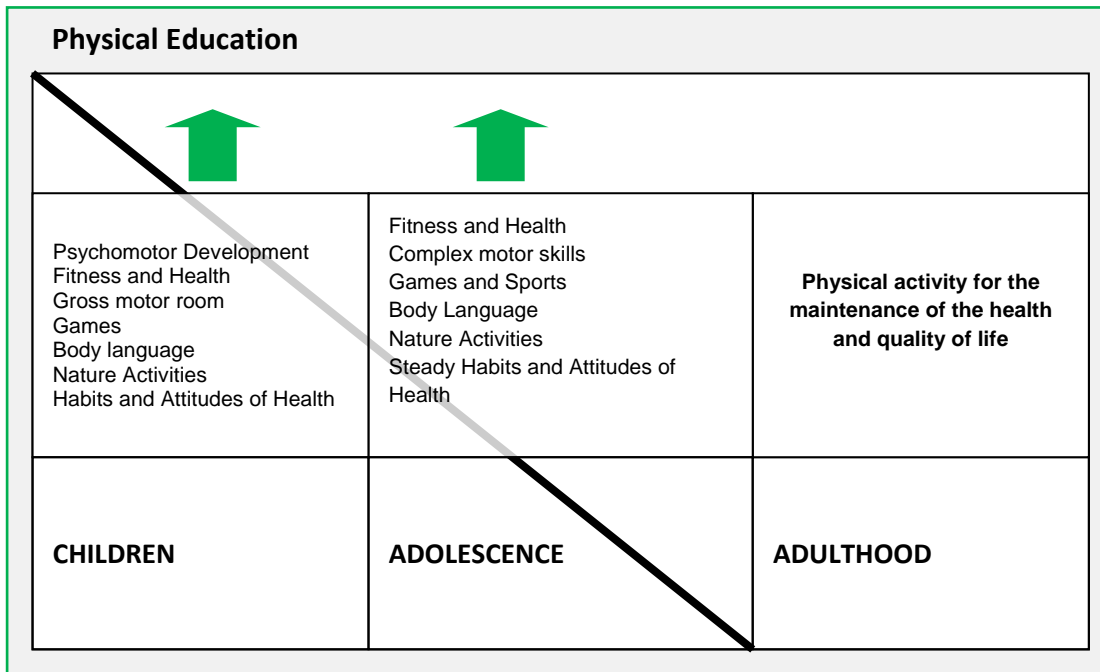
Physical Education

| | | |
|---|---|---|
| | | |
| Psychomotor Development<br>Fitness and Health<br>Gross motor room<br>Games<br>Body language<br>Nature Activities<br>Habits and Attitudes of Health | Fitness and Health<br>Complex motor skills<br>Games and Sports<br>Body Language<br>Nature Activities<br>Steady Habits and Attitudes of Health | **Physical activity for the maintenance of the health and quality of life** |
| **CHILDREN** | **ADOLESCENCE** | **ADULTHOOD** |